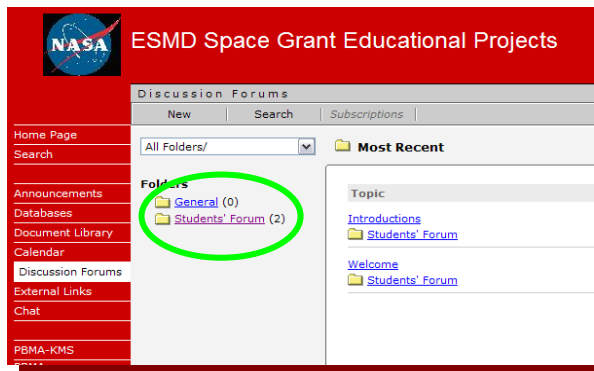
NASA

ESMD Space Grant Educational Projects

Discussion Forums

New | Search | Subscriptions

Home Page
Search

Announcements
Databases
Document Library
Calendar
Discussion Forums
External Links
Chat

PBMA-KMS

All Folders/

Folders
General (0)
Students' Forum (2)

Most Recent

Topic

Introductions
Students' Forum

Welcome
Students' Forum